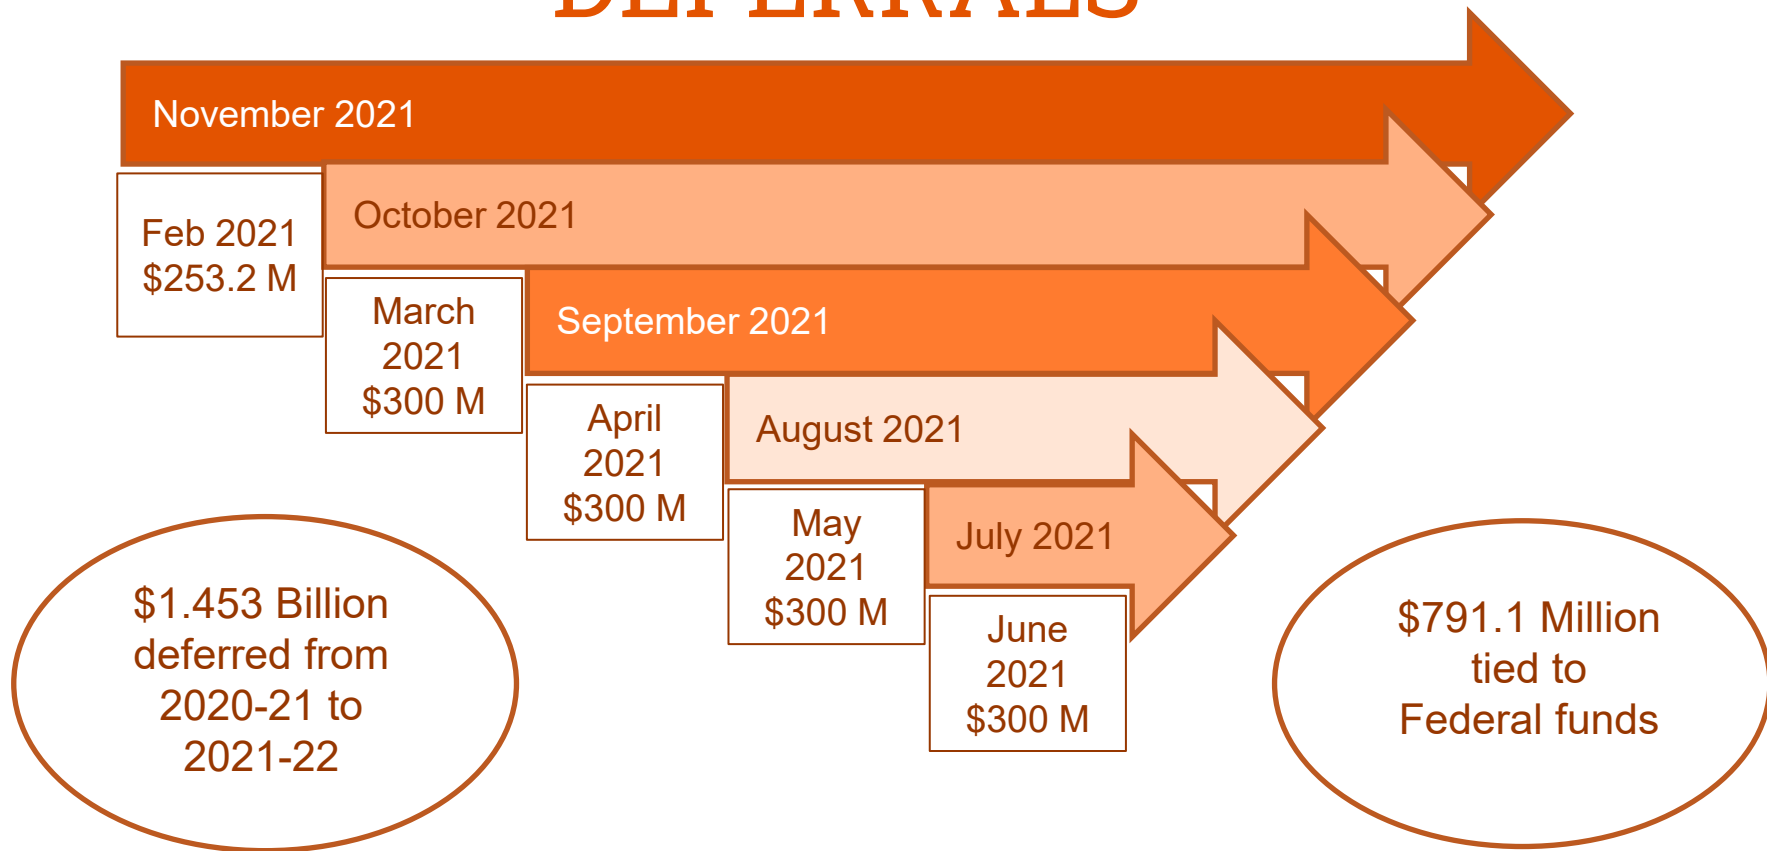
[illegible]

November 2021

Feb 2021
$253.2 M

October 2021

March 2021
$300 M

September 2021

April 2021
$300 M

August 2021

May 2021
$300 M

July 2021

June 2021
$300 M

$1.453 Billion deferred from 2020-21 to 2021-22

$791.1 Million tied to Federal funds